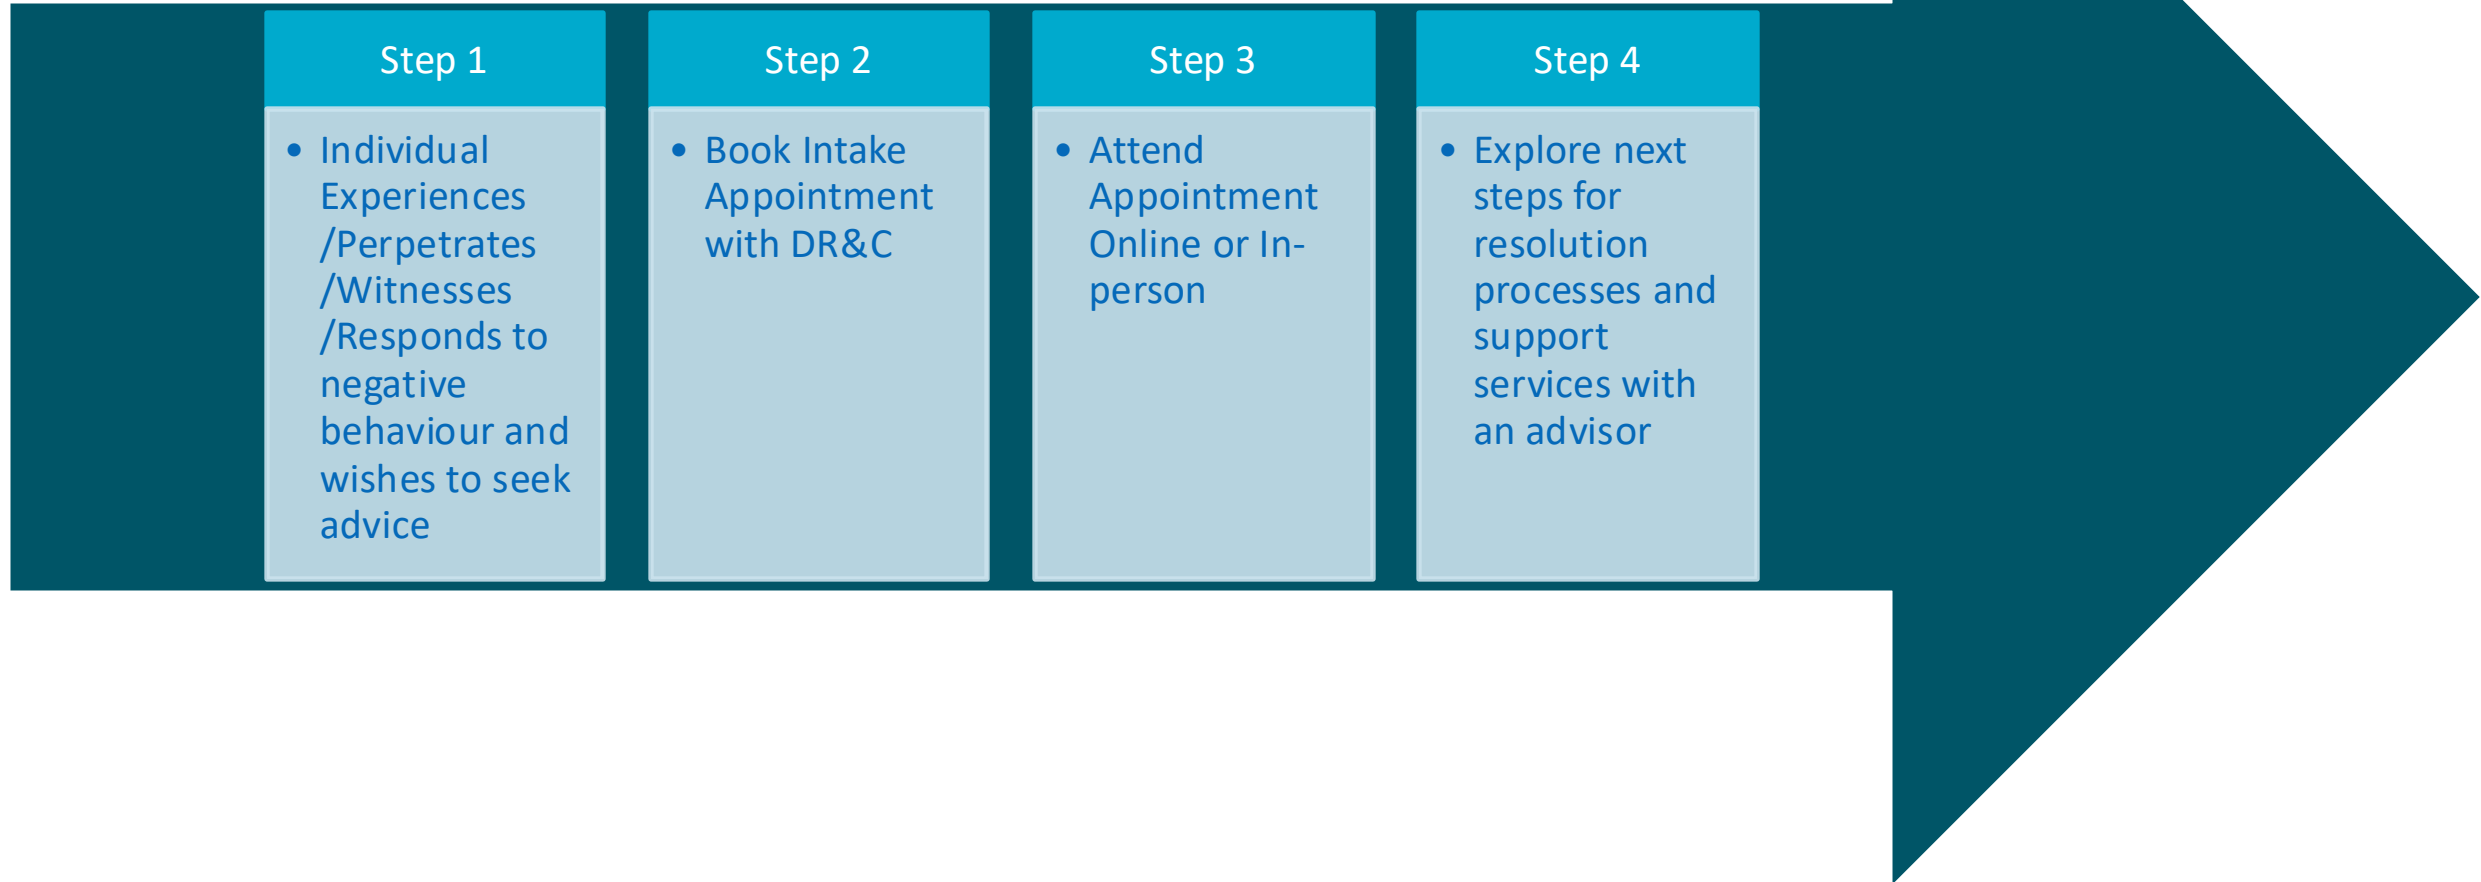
Step 1

- Individual Experiences /Perpetrates /Witnesses /Responds to negative behaviour and wishes to seek advice

Step 2

- Book Intake Appointment with DR&C

Step 3

- Attend Appointment Online or In-person

Step 4

- Explore next steps for resolution processes and support services with an advisor